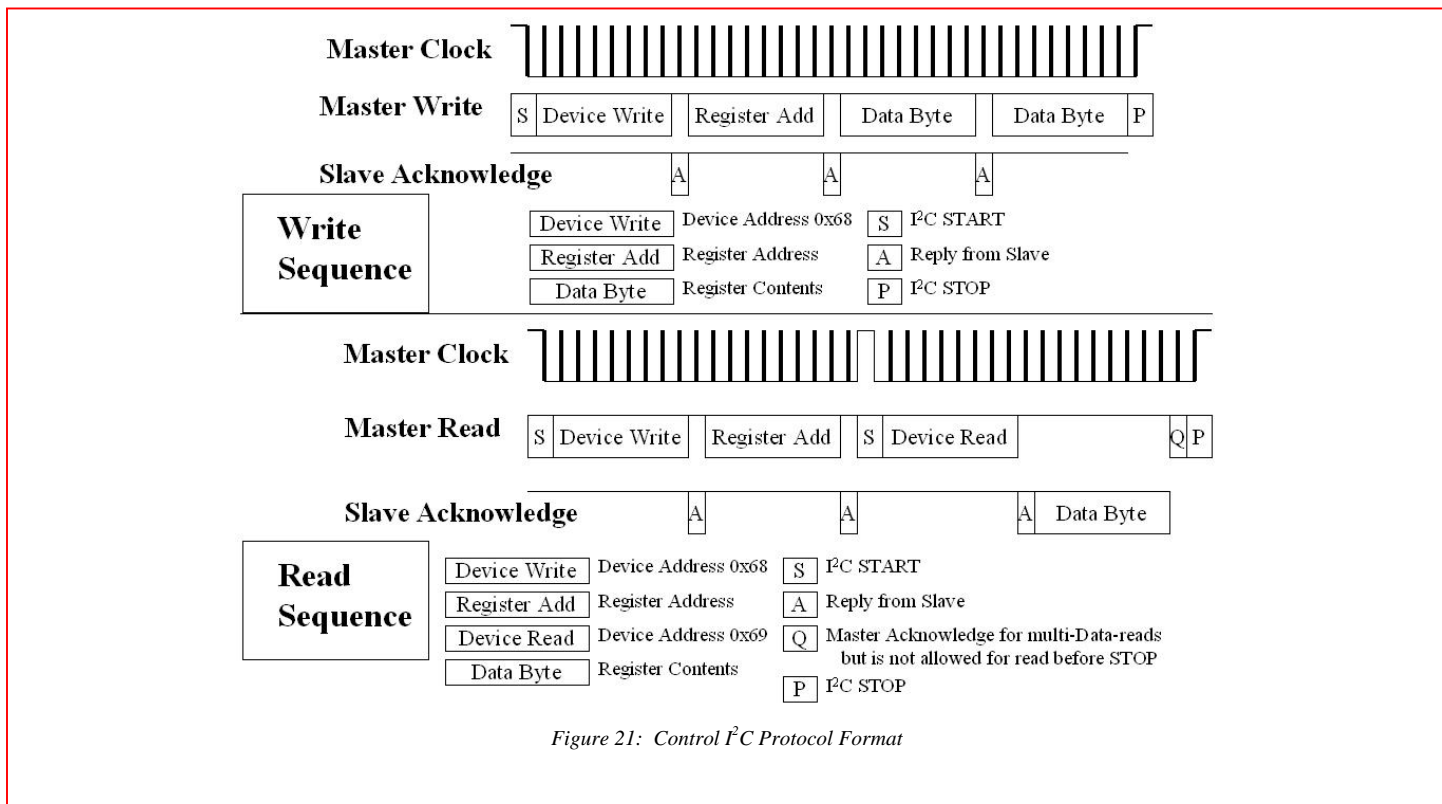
Master Clock

Master Write

S Device Write Register Add Data Byte Data Byte P

Slave Acknowledge

A A A

Write Sequence

Device Write Device Address 0x68

Register Add Register Address

Data Byte Register Contents

S $I^2C$ START

A Reply from Slave

P $I^2C$ STOP

Master Clock

Master Read

S Device Write Register Add S Device Read Q P

Slave Acknowledge

A A A Data Byte

Read Sequence

Device Write Device Address 0x68

Register Add Register Address

Device Read Device Address 0x69

Data Byte Register Contents

S $I^2C$ START

A Reply from Slave

Q Master Acknowledge for multi-Data-reads but is not allowed for read before STOP

P $I^2C$ STOP

Figure 21: Control $I^2C$ Protocol Format